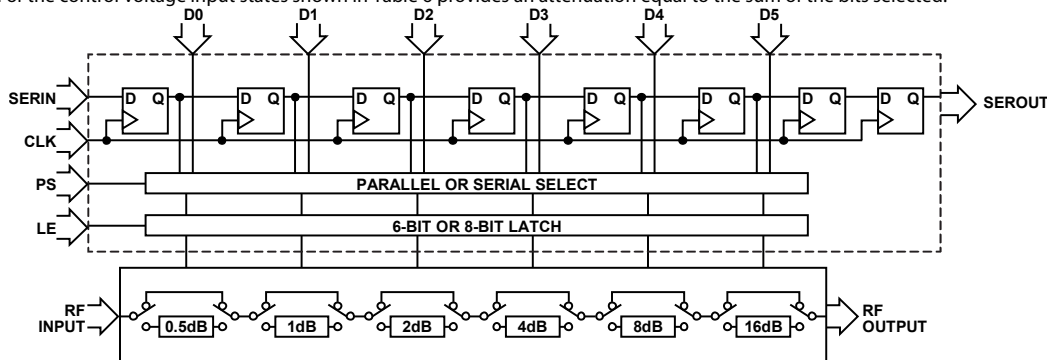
of the control voltage input states shown in Table 6 provides an attenuation equal to the sum of the bits selected.

D0 D1 D2 D3 D4 D5

SERIN
CLK
PS
LE

D Q D Q D Q D Q D Q D Q D Q D Q

SEROUT

PARALLEL OR SERIAL SELECT

6-BIT OR 8-BIT LATCH

RF INPUT

0.5dB 1dB 2dB 4dB 8dB 16dB

RF OUTPUT